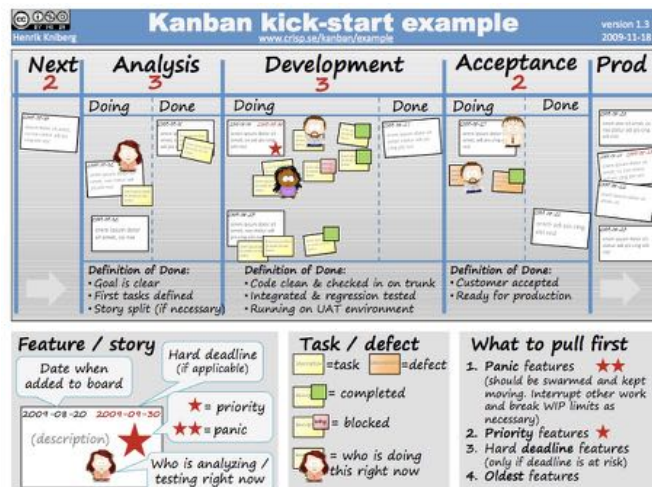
Henrik Kniberg

Kanban kick-start example

www.crisp.se/kanban/example

version 1.3
2009-11-18

Next
2

Analysis
3

Doing | Done

Development
3

Doing | Done

Acceptance
2

Doing | Done

Prod

Definition of Done:
• Goal is clear
• First tasks defined
• Story split (if necessary)

Definition of Done:
• Code clean & checked in on trunk
• Integrated & regression tested
• Running on UAT environment

Definition of Done:
• Customer accepted
• Ready for production

Feature / story

Date when added to board

Hard deadline (if applicable)

2009-08-20 2009-09-30

(description)

★ = priority
★★ = panic

Who is analyzing / testing right now

Task / defect

= task
= defect
= completed
= blocked
= who is doing this right now

What to pull first

1. Panic features ★★
(should be swarmed and kept moving. Interrupt other work and break WIP limits as necessary)
2. Priority features ★
3. Hard deadline features
(only if deadline is at risk)
4. Oldest features